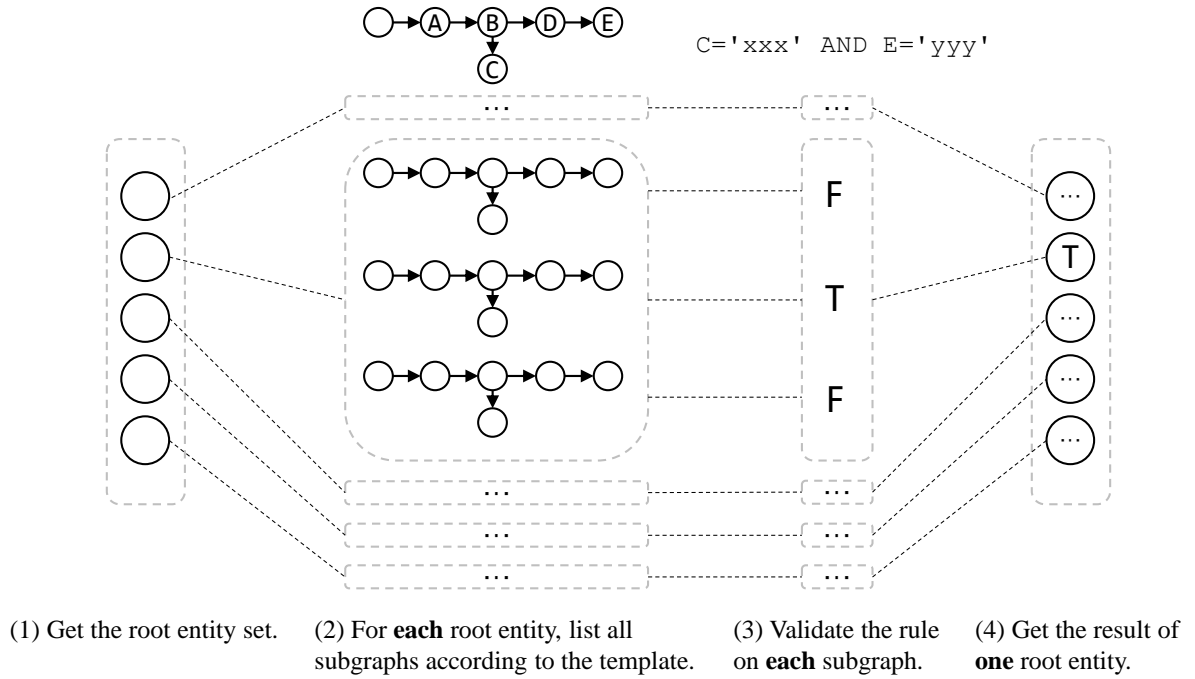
A B D E
C

C='xxx' AND E='yyy'

...
...

F
T
F

...
T
...
...
...

...
...
...
...
...
...

(1) Get the root entity set.

(2) For **each** root entity, list all subgraphs according to the template.

(3) Validate the rule on **each** subgraph.

(4) Get the result of **one** root entity.